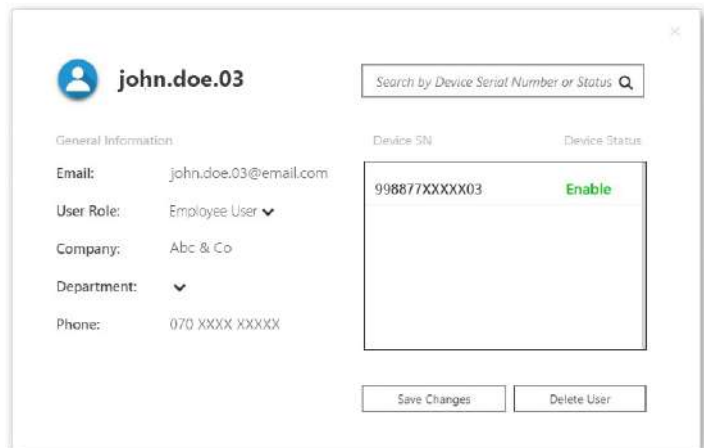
john.doe.03

Search by Device Serial Number or Status

General Information

Email: john.doe.03@email.com

User Role: Employee User

Company: Abc & Co

Department:

Phone: 070 XXXX XXXXX

| Device SN | Device Status |
|---|---|
| 998877XXXXX03 | Enable |

Save Changes

Delete User